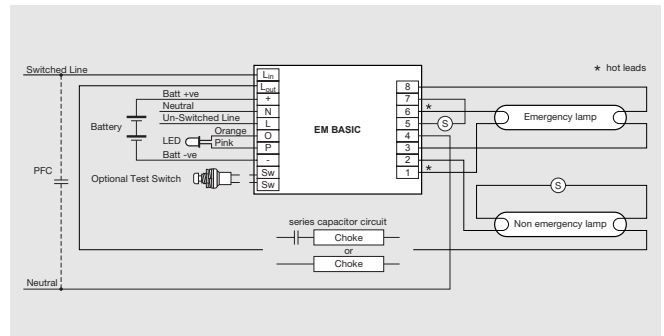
Switched Line

$L_{in}$
$L_{out}$
+
N
L
O
P
-
Sw
Sw

Batt +ve
Neutral
Un-Switched Line
Orange
Pink
Batt -ve

Battery
LED
PFC
Optional Test Switch

EM BASIC

8
7
6
5
4
3
2
1

∗ hot leads

∗
S
Emergency lamp
∗

S
Non emergency lamp

series capacitor circuit
Choke
or
Choke

Neutral